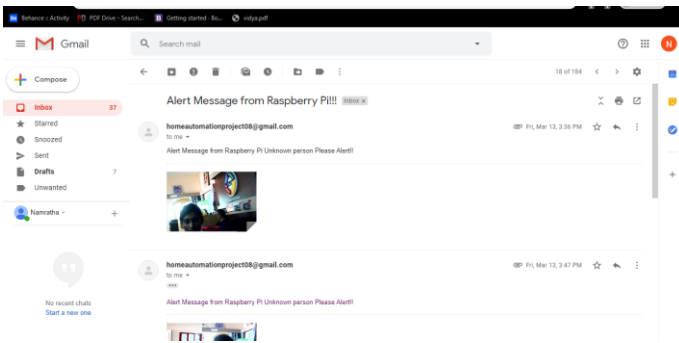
Behance :: Activity PDF Drive - Search... Getting started - Bo... vidya.pdf

Gmail

Search mail

Compose

Inbox 37
Starred
Snoozed
Sent
Drafts 7
Unwanted

Namratha

No recent chats
Start a new one

18 of 184

Alert Message from Raspberry Pi!!! Inbox ×

homeautomationproject08@gmail.com
to me
Fri, Mar 13, 3:36 PM
Alert Message from Raspberry Pi Unknown person Please Alert!!

homeautomationproject08@gmail.com
to me
Fri, Mar 13, 3:47 PM
Alert Message from Raspberry Pi Unknown person Please Alert!!

N